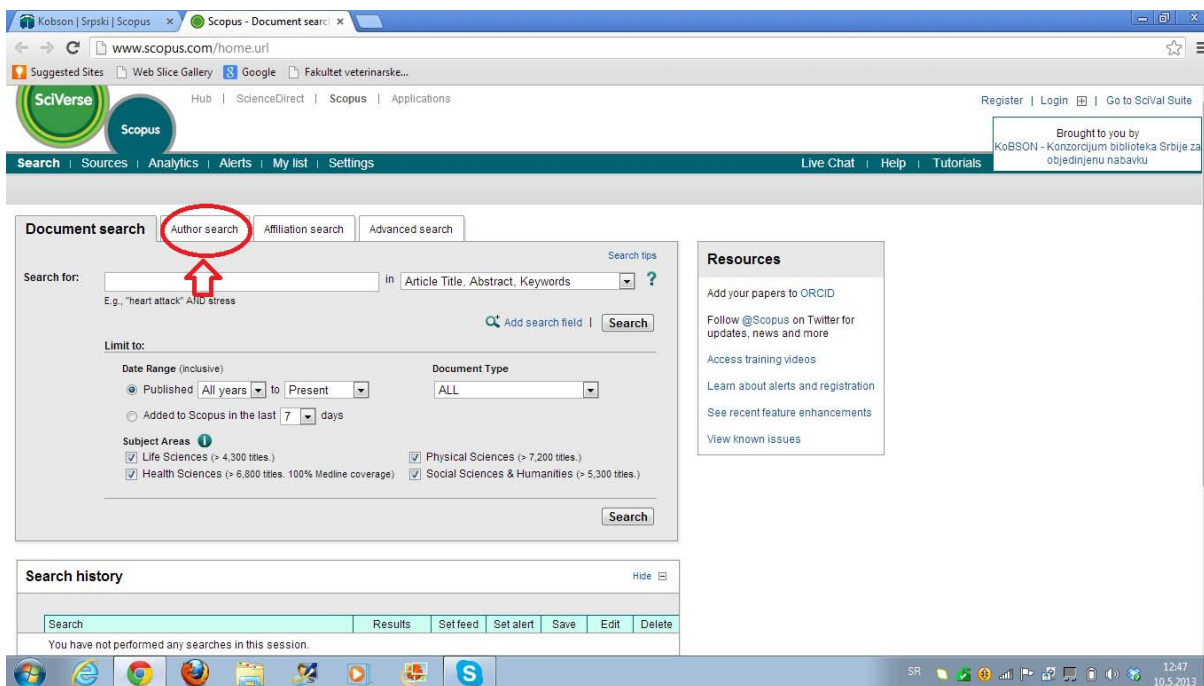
Kobson | Srpski | Scopus × Scopus - Document searc ×

www.scopus.com/home.url

Suggested Sites Web Slice Gallery Google Fakultet veterinarske...

SciVerse

Scopus

Hub | ScienceDirect | Scopus | Applications

Register | Login | Go to SciVal Suite

Brought to you by KoBSON - Konzorcijum biblioteka Srbije za objedinjenu nabavku

Search | Sources | Analytics | Alerts | My list | Settings

Live Chat | Help | Tutorials

Document search | Author search | Affiliation search | Advanced search

Search tips

Search for: in Article Title, Abstract, Keywords ?

E.g., "heart attack" AND stress

Add search field | Search

Limit to:

Date Range (inclusive)

Published All years to Present

Added to Scopus in the last 7 days

Document Type

ALL

Subject Areas

Life Sciences (> 4,300 titles.)

Health Sciences (> 6,800 titles. 100% Medline coverage)

Physical Sciences (> 7,200 titles.)

Social Sciences & Humanities (> 5,300 titles.)

Search

Resources

Add your papers to ORCID

Follow @Scopus on Twitter for updates, news and more

Access training videos

Learn about alerts and registration

See recent feature enhancements

View known issues

Search history

Hide

| Search | Results | Set feed | Set alert | Save | Edit | Delete |
|---|---|---|---|---|---|---|

You have not performed any searches in this session.

SR 12:47 10.5.2013